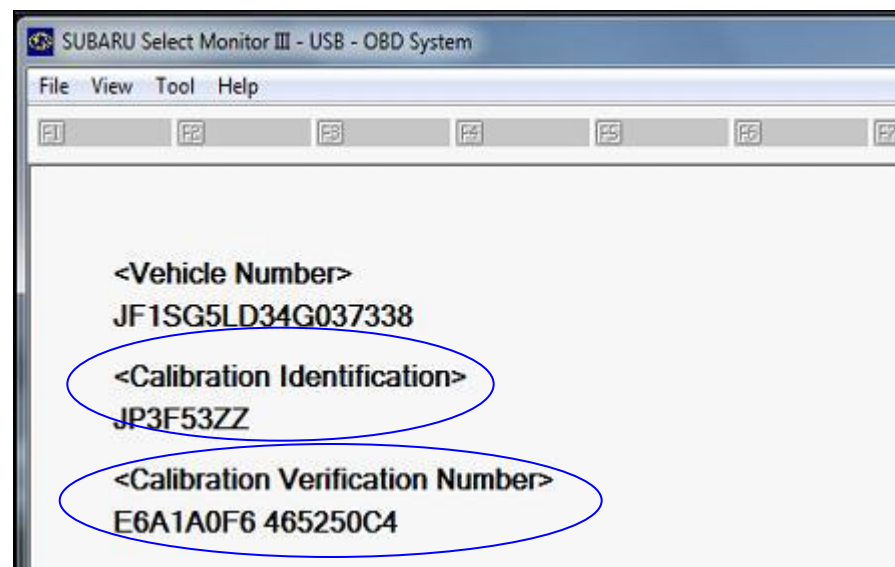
SUBARU Select Monitor III - USB - OBD System

File View Tool Help

F1 F2 F3 F4 F5 F6 F7

<Vehicle Number>
JF1SG5LD34G037338

<Calibration Identification>
JP3F53ZZ

<Calibration Verification Number>
E6A1A0F6 465250C4